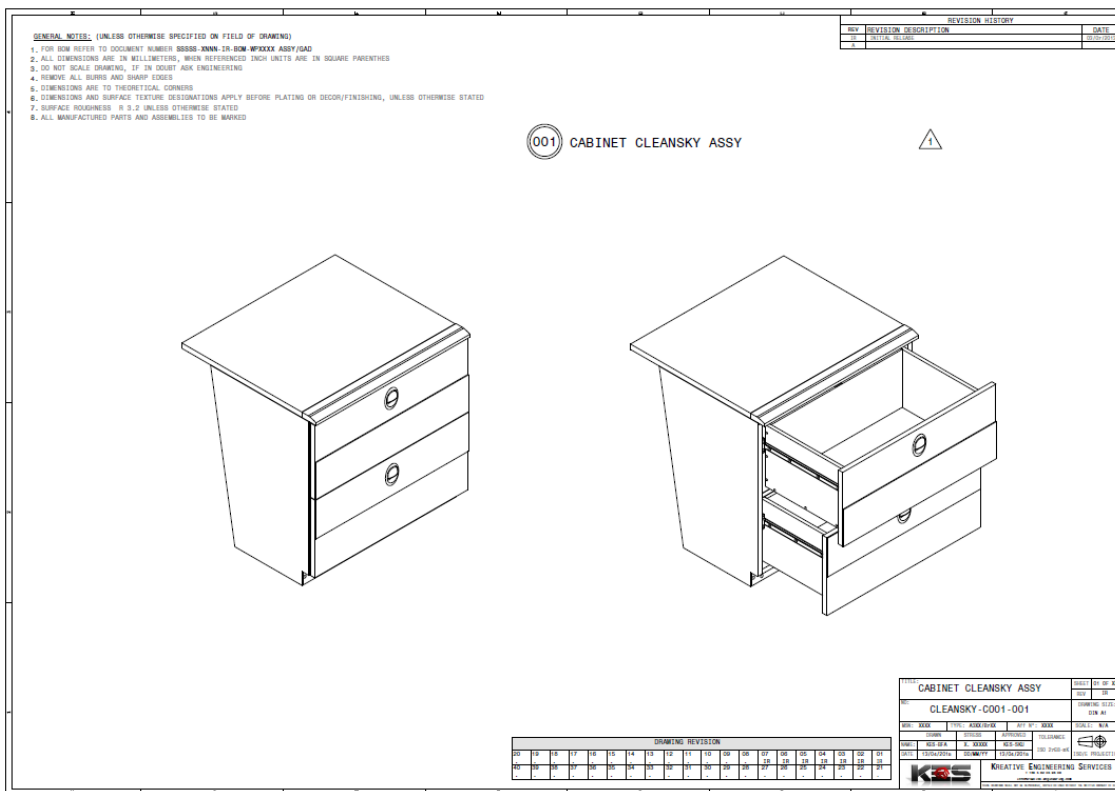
GENERAL NOTES: (UNLESS OTHERWISE SPECIFIED ON FIELD OF DRAWING)
1. FOR BOM REFER TO DOCUMENT NUMBER SSSSS-XNNN-IR-BOM-WPXXXX ASSY/GAD
2. ALL DIMENSIONS ARE IN MILLIMETERS, WHEN REFERENCED INCH UNITS ARE IN SQUARE PARENTHES
3. DO NOT SCALE DRAWING, IF IN DOUBT ASK ENGINEERING
4. REMOVE ALL BURRS AND SHARP EDGES
5. DIMENSIONS ARE TO THEORETICAL CORNERS
6. DIMENSIONS AND SURFACE TEXTURE DESIGNATIONS APPLY BEFORE PLATING OR DECOR/FINISHING, UNLESS OTHERWISE STATED
7. SURFACE ROUGHNESS R 3.2 UNLESS OTHERWISE STATED
8. ALL MANUFACTURED PARTS AND ASSEMBLIES TO BE MARKED

| REVISION HISTORY | | |
|---|---|---|
| REV | REVISION DESCRIPTION | DATE |
| IR | INITIAL RELEASE | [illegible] |
| A | | |

001 CABINET CLEANSKY ASSY

1

DRAWING REVISION

| 20 | 19 | 18 | 17 | 16 | 15 | 14 | 13 | 12 | 11 | 10 | 09 | 08 | 07 | 06 | 05 | 04 | 03 | 02 | 01 |
|---|---|---|---|---|---|---|---|---|---|---|---|---|---|---|---|---|---|---|---|
| | | | | | | | | | | | | | IR | IR | IR | IR | IR | IR | IR |
| 40 | 39 | 38 | 37 | 36 | 35 | 34 | 33 | 32 | 31 | 30 | 29 | 28 | 27 | 26 | 25 | 24 | 23 | 22 | 21 |

TITLE: CABINET CLEANSKY ASSY
NO: CLEANSKY-C001-001
SHEET: 01 OF X
REV: IR
DRAWING SIZE: DIN A1
MSN: XXXX TYPE: A3XX/8rXX A/F N°: XXXX SCALE: N/A
DRAWN STRESS APPROVED TOLERANCE
NAME: KES-DFA S. XXXXX KES-SHD ISO 2768-mK
DATE: 13/04/2016 DD/MM/YY 13/04/2016
KES KREATIVE ENGINEERING SERVICES